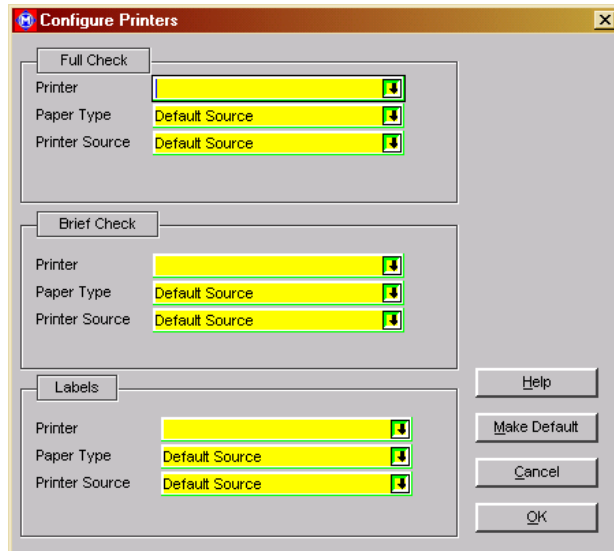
Configure Printers

Full Check

Printer

Paper Type Default Source

Printer Source Default Source

Brief Check

Printer

Paper Type Default Source

Printer Source Default Source

Labels

Printer

Paper Type Default Source

Printer Source Default Source

Help

Make Default

Cancel

OK